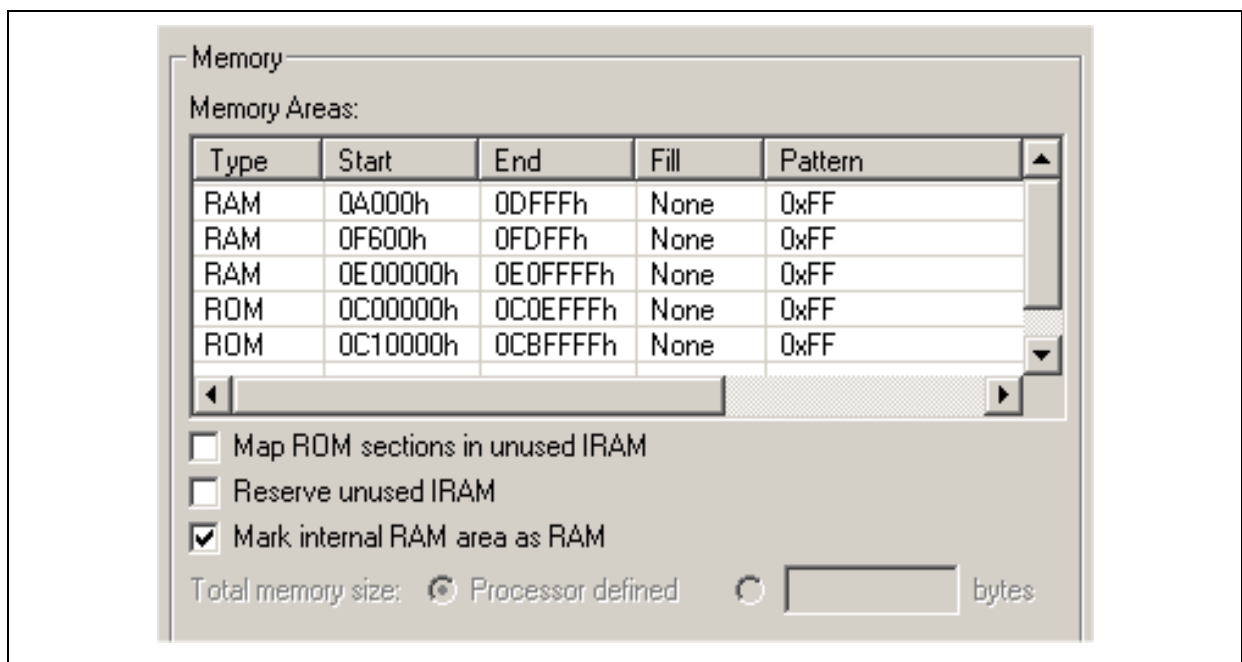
Memory

Memory Areas:

| Type | Start | End | Fill | Pattern |
|---|---|---|---|---|
| RAM | 0A000h | 0DFFFh | None | 0xFF |
| RAM | 0F600h | 0FDFFh | None | 0xFF |
| RAM | 0E00000h | 0E0FFFFh | None | 0xFF |
| ROM | 0C00000h | 0C0EFFFh | None | 0xFF |
| ROM | 0C10000h | 0CBFFFFh | None | 0xFF |

Map ROM sections in unused IRAM

Reserve unused IRAM

Mark internal RAM area as RAM

Total memory size: Processor defined bytes